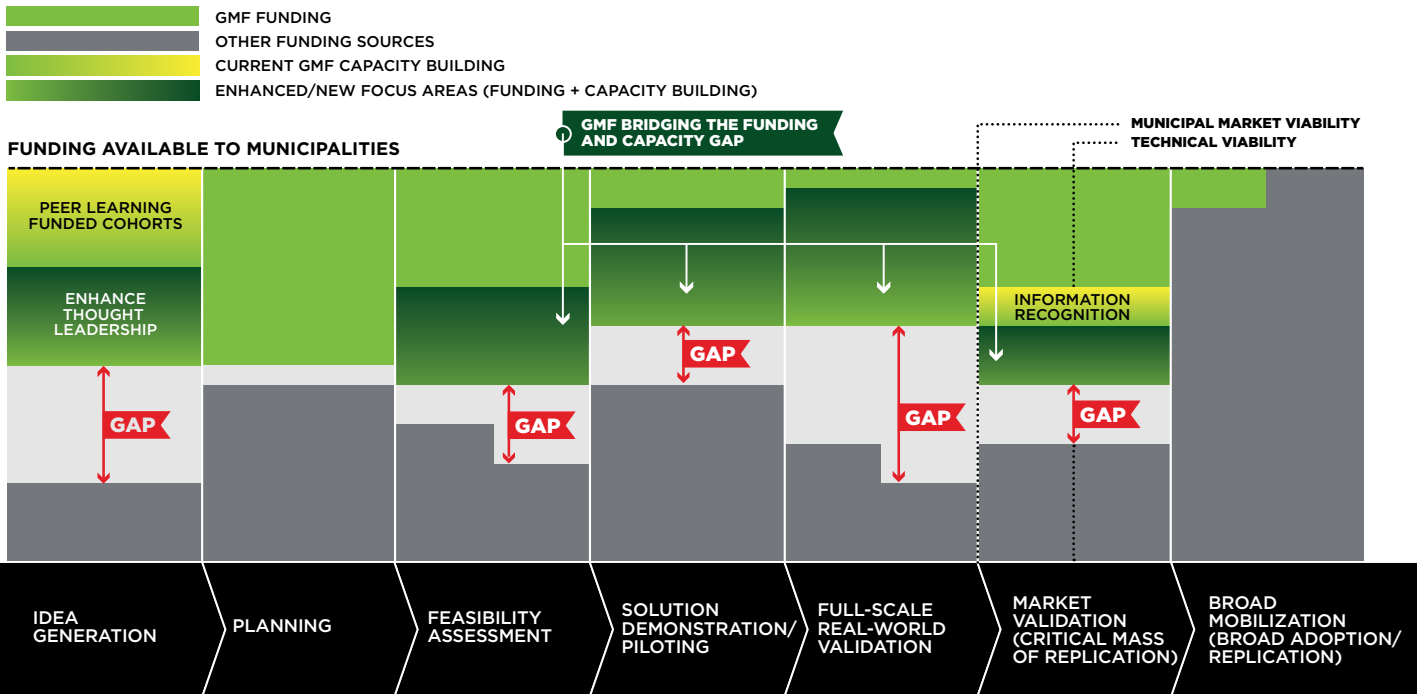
GMF FUNDING
OTHER FUNDING SOURCES
CURRENT GMF CAPACITY BUILDING
ENHANCED/NEW FOCUS AREAS (FUNDING + CAPACITY BUILDING)

GMF BRIDGING THE FUNDING AND CAPACITY GAP

MUNICIPAL MARKET VIABILITY
TECHNICAL VIABILITY

FUNDING AVAILABLE TO MUNICIPALITIES

PEER LEARNING FUNDED COHORTS

ENHANCE THOUGHT LEADERSHIP

GAP

GAP

GAP

GAP

INFORMATION RECOGNITION

GAP

IDEA GENERATION

PLANNING

FEASIBILITY ASSESSMENT

SOLUTION DEMONSTRATION/ PILOTING

FULL-SCALE REAL-WORLD VALIDATION

MARKET VALIDATION (CRITICAL MASS OF REPLICATION)

BROAD MOBILIZATION (BROAD ADOPTION/ REPLICATION)